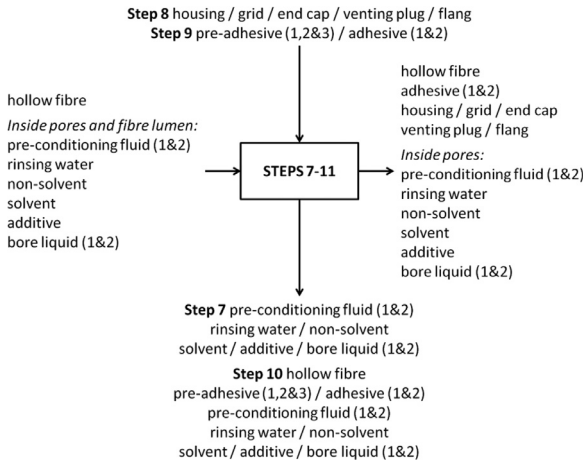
**Step 8** housing / grid / end cap / venting plug / flang
**Step 9** pre-adhesive (1,2&3) / adhesive (1&2)

hollow fibre
*Inside pores and fibre lumen:*
pre-conditioning fluid (1&2)
rinsing water
non-solvent
solvent
additive
bore liquid (1&2)

**STEPS 7-11**

hollow fibre
adhesive (1&2)
housing / grid / end cap
venting plug / flang
*Inside pores:*
pre-conditioning fluid (1&2)
rinsing water
non-solvent
solvent
additive
bore liquid (1&2)

**Step 7** pre-conditioning fluid (1&2)
rinsing water / non-solvent
solvent / additive / bore liquid (1&2)

**Step 10** hollow fibre
pre-adhesive (1,2&3) / adhesive (1&2)
pre-conditioning fluid (1&2)
rinsing water / non-solvent
solvent / additive / bore liquid (1&2)